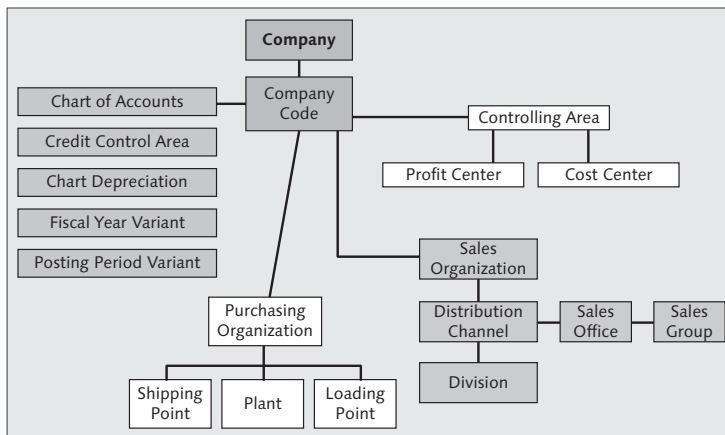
Company

Company Code

Chart of Accounts

Credit Control Area

Chart Depreciation

Fiscal Year Variant

Posting Period Variant

Controlling Area

Profit Center

Cost Center

Sales Organization

Distribution Channel

Sales Office

Sales Group

Division

Purchasing Organization

Shipping Point

Plant

Loading Point